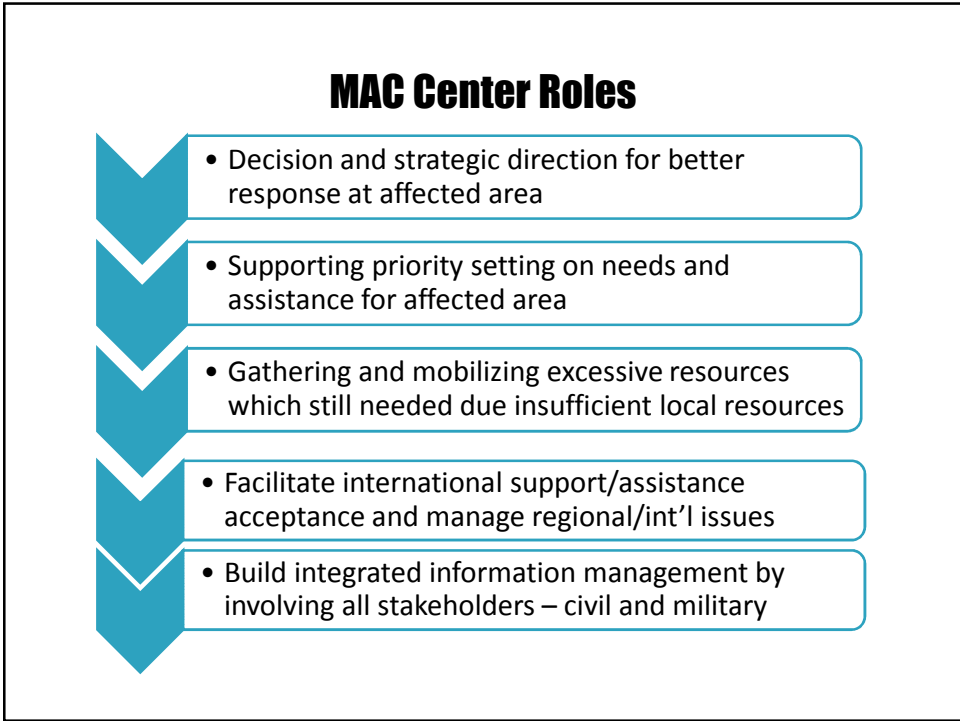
MAC Center Roles

• Decision and strategic direction for better response at affected area

• Supporting priority setting on needs and assistance for affected area

• Gathering and mobilizing excessive resources which still needed due insufficient local resources

• Facilitate international support/assistance acceptance and manage regional/int'l issues

• Build integrated information management by involving all stakeholders – civil and military